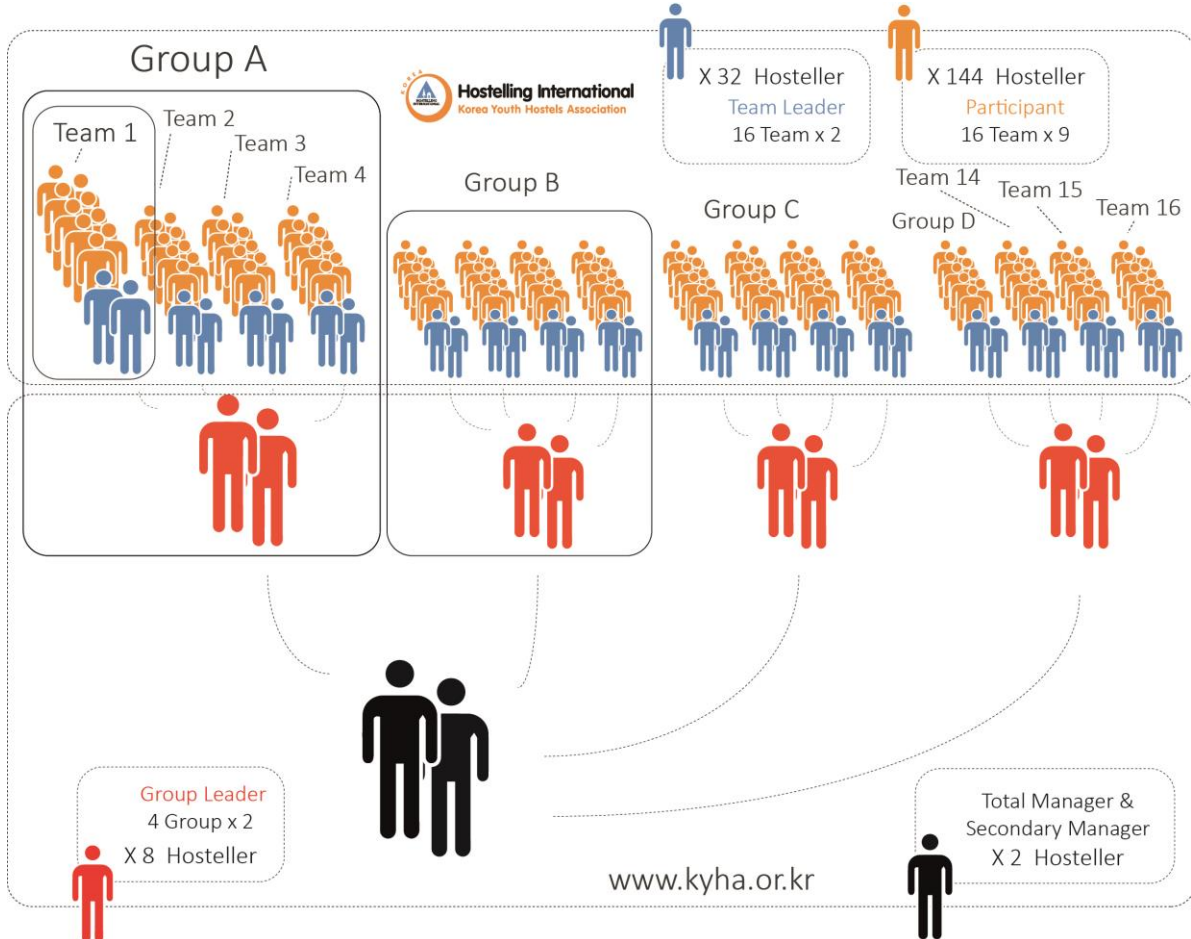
Group A

Hostelling International
Korea Youth Hostels Association

X 32 Hosteller
Team Leader
16 Team x 2

X 144 Hosteller
Participant
16 Team x 9

Team 1
Team 2
Team 3
Team 4

Group B

Group C

Team 14
Team 15
Team 16
Group D

Group Leader
4 Group x 2
X 8 Hosteller

Total Manager &
Secondary Manager
X 2 Hosteller

www.kyha.or.kr